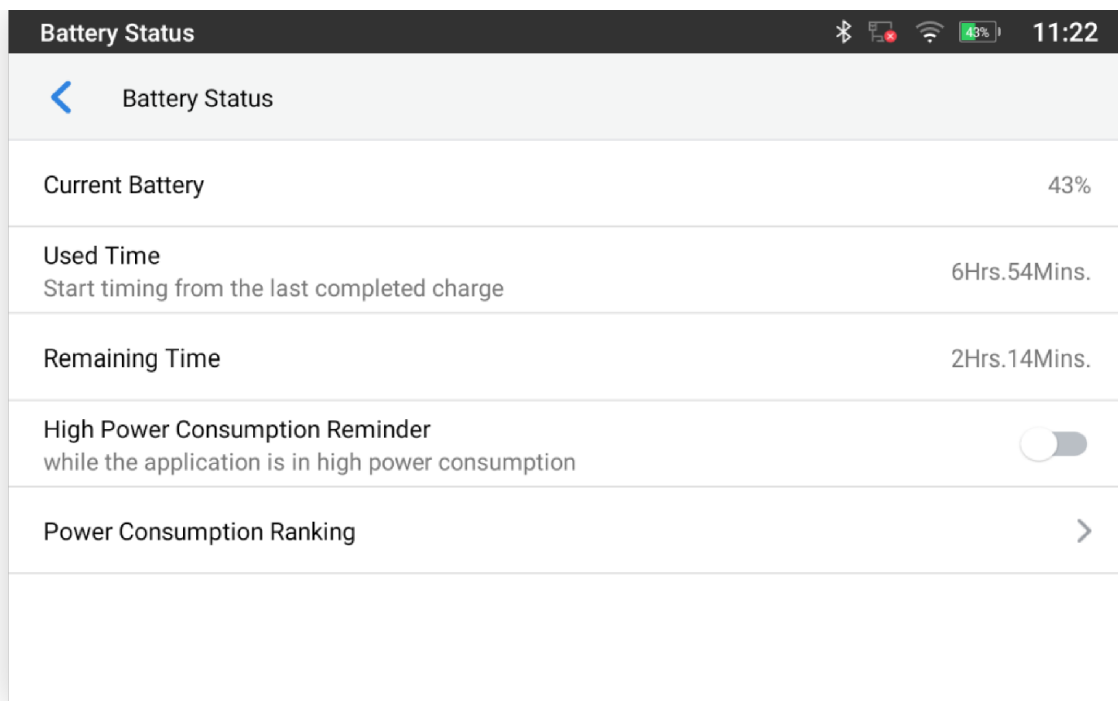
Battery Status 43% 11:22

Battery Status

Current Battery 43%

Used Time
Start timing from the last completed charge
6Hrs.54Mins.

Remaining Time 2Hrs.14Mins.

High Power Consumption Reminder
while the application is in high power consumption

Power Consumption Ranking